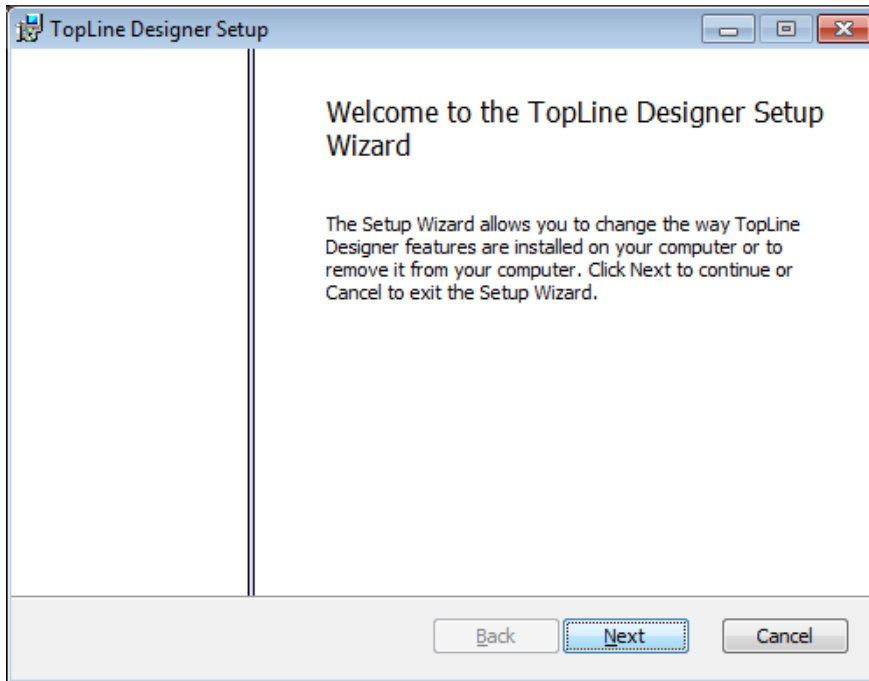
TopLine Designer Setup

Welcome to the TopLine Designer Setup Wizard

The Setup Wizard allows you to change the way TopLine Designer features are installed on your computer or to remove it from your computer. Click Next to continue or Cancel to exit the Setup Wizard.

Back Next Cancel